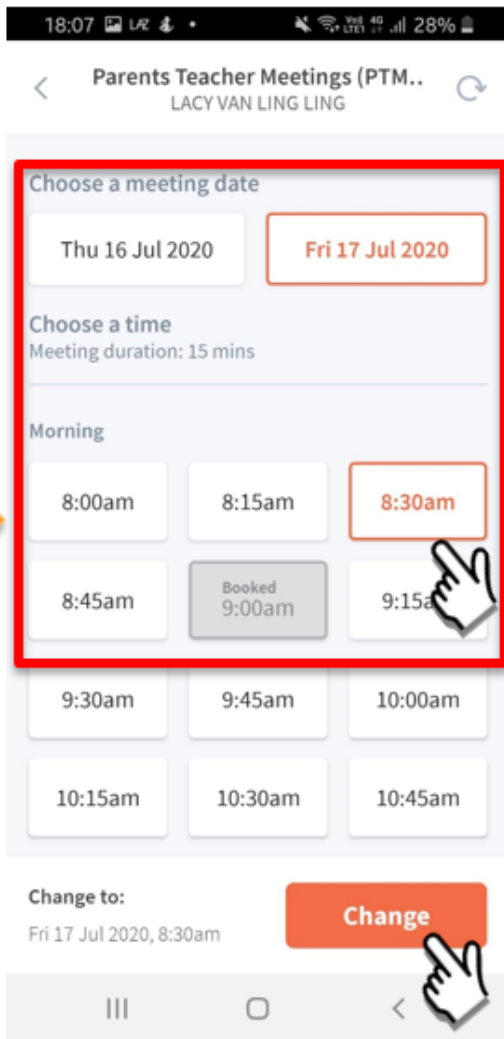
18:07 28%

Parents Teacher Meetings (PTM..
LACY VAN LING LING

Choose a meeting date

Thu 16 Jul 2020

Fri 17 Jul 2020

Choose a time
Meeting duration: 15 mins

Morning

| 8:00am | 8:15am | 8:30am |
|---|---|---|
| 8:45am | Booked 9:00am | 9:15a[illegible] |
| 9:30am | 9:45am | 10:00am |
| 10:15am | 10:30am | 10:45am |

Change to:
Fri 17 Jul 2020, 8:30am

Change